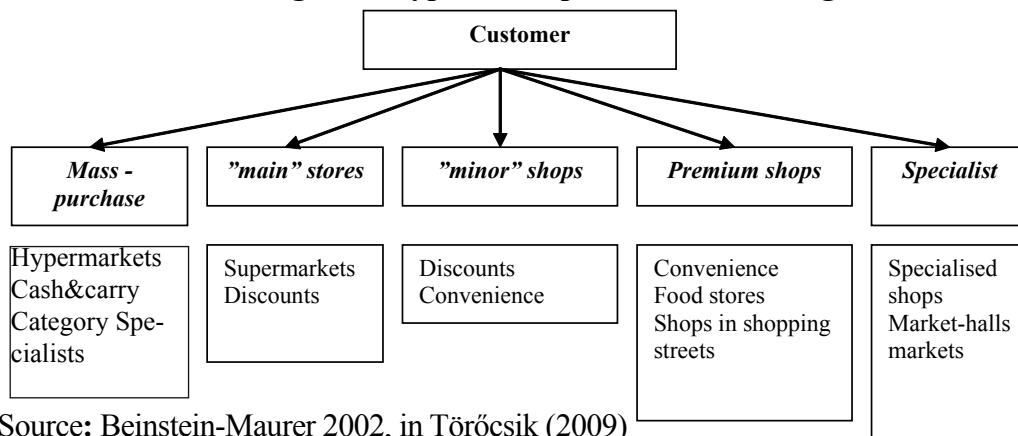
Customer

Mass - purchase

Hypermarkets
Cash&carry
Category Specialists

”main” stores

Supermarkets
Discounts

”minor” shops

Discounts
Convenience

Premium shops

Convenience
Food stores
Shops in shopping streets

Specialist

Specialised shops
Market-halls
markets

Source: Beinstein-Maurer 2002. in Törőcsik (2009)